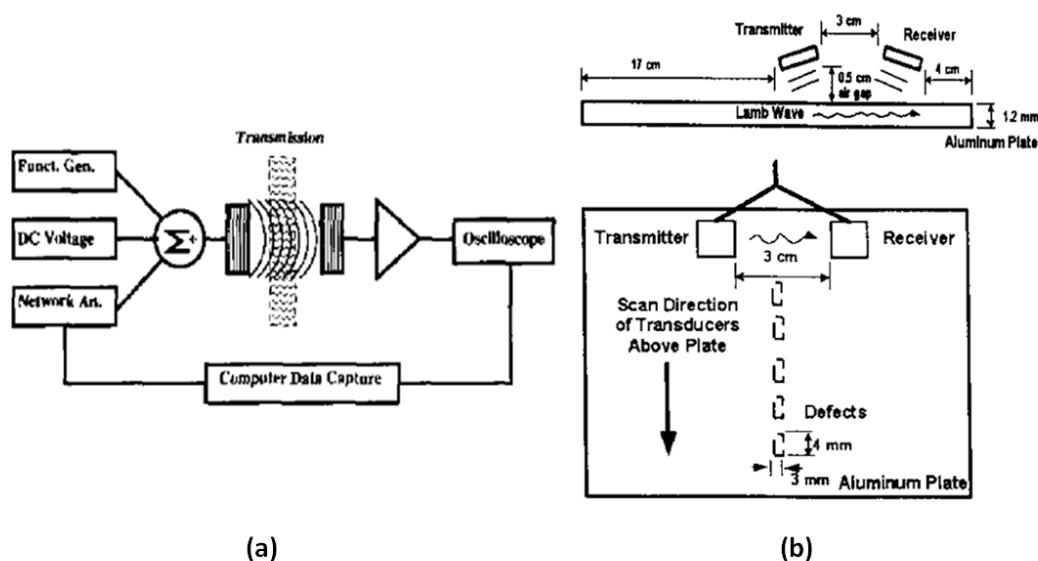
Transmission

Funct. Gen.

DC Voltage

Network An.

$\Sigma^{+}$

Oscilloscope

Computer Data Capture

(a)

Transmitter

3 cm

Receiver

17 cm

0.5 cm air gap

4 cm

Lamb Wave

1.2 mm

Aluminum Plate

Transmitter

Receiver

3 cm

Scan Direction of Transducers Above Plate

Defects

4 mm

3 mm

Aluminum Plate

(b)